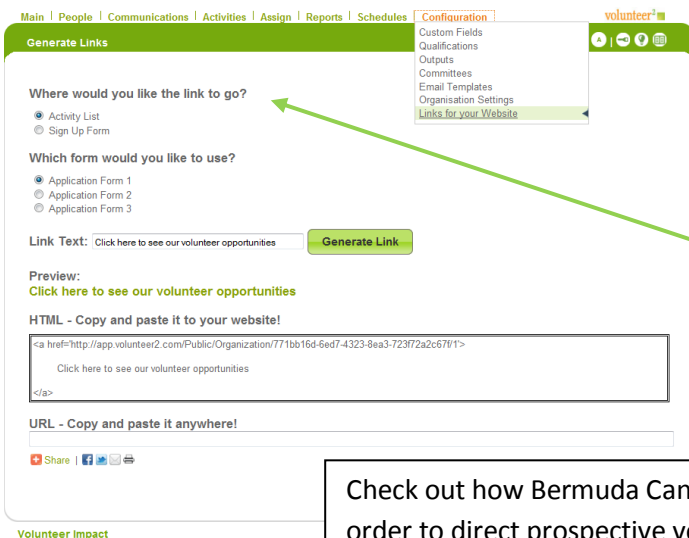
Main | People | Communications | Activities | Assign | Reports | Schedules | Configuration

volunteer²

Generate Links

Custom Fields
Qualifications
Outputs
Committees
Email Templates
Organisation Settings
Links for your Website

Where would you like the link to go?

Activity List
Sign Up Form

Which form would you like to use?

Application Form 1
Application Form 2
Application Form 3

Link Text: Click here to see our volunteer opportunities Generate Link

Preview:
Click here to see our volunteer opportunities

HTML - Copy and paste it to your website!

<a href='http://app.volunteer2.com/Public/Organization/771bb16d-6ed7-4323-8ea3-723f72a2c67f/1'>

Click here to see our volunteer opportunities

</a>

URL - Copy and paste it anywhere!

Share |

Check out how Bermuda Can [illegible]
order to direct prospective v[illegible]

Volunteer Impact